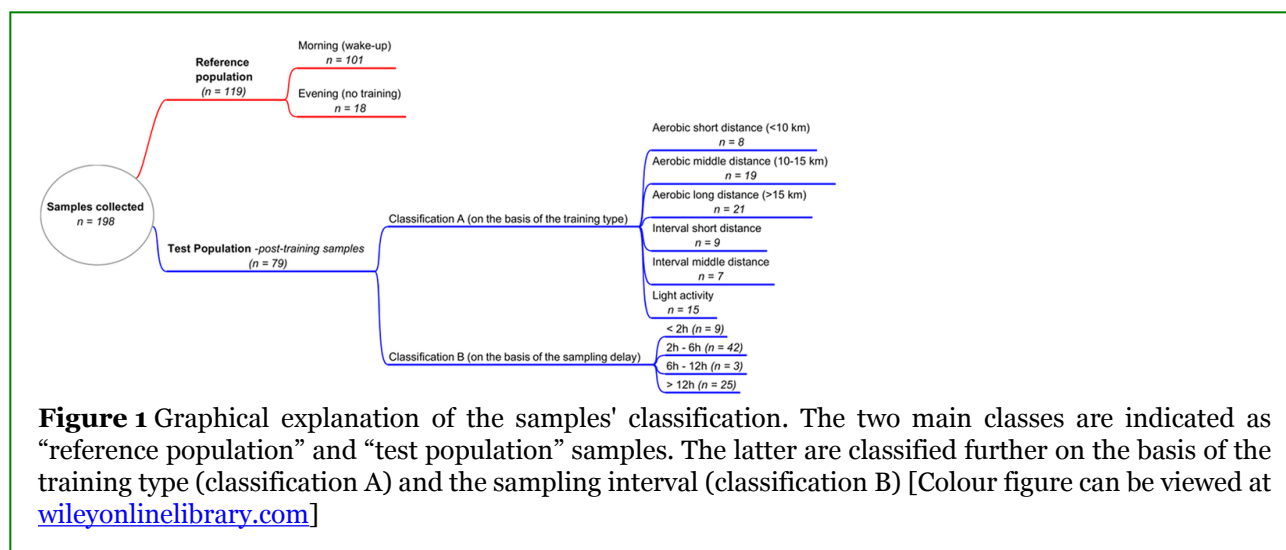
Reference population
(n = 119)

Morning (wake-up)
n = 101

Evening (no training)
n = 18

Samples collected
n = 198

Test Population -post-training samples
(n = 79)

Classification A (on the basis of the training type)

Aerobic short distance (<10 km)
n = 8

Aerobic middle distance (10-15 km)
n = 19

Aerobic long distance (>15 km)
n = 21

Interval short distance
n = 9

Interval middle distance
n = 7

Light activity
n = 15

Classification B (on the basis of the sampling delay)

< 2h (n = 9)

2h - 6h (n = 42)

6h - 12h (n = 3)

> 12h (n = 25)

**Figure 1** Graphical explanation of the samples' classification. The two main classes are indicated as “reference population” and “test population” samples. The latter are classified further on the basis of the training type (classification A) and the sampling interval (classification B) [Colour figure can be viewed at wileyonlinelibrary.com]